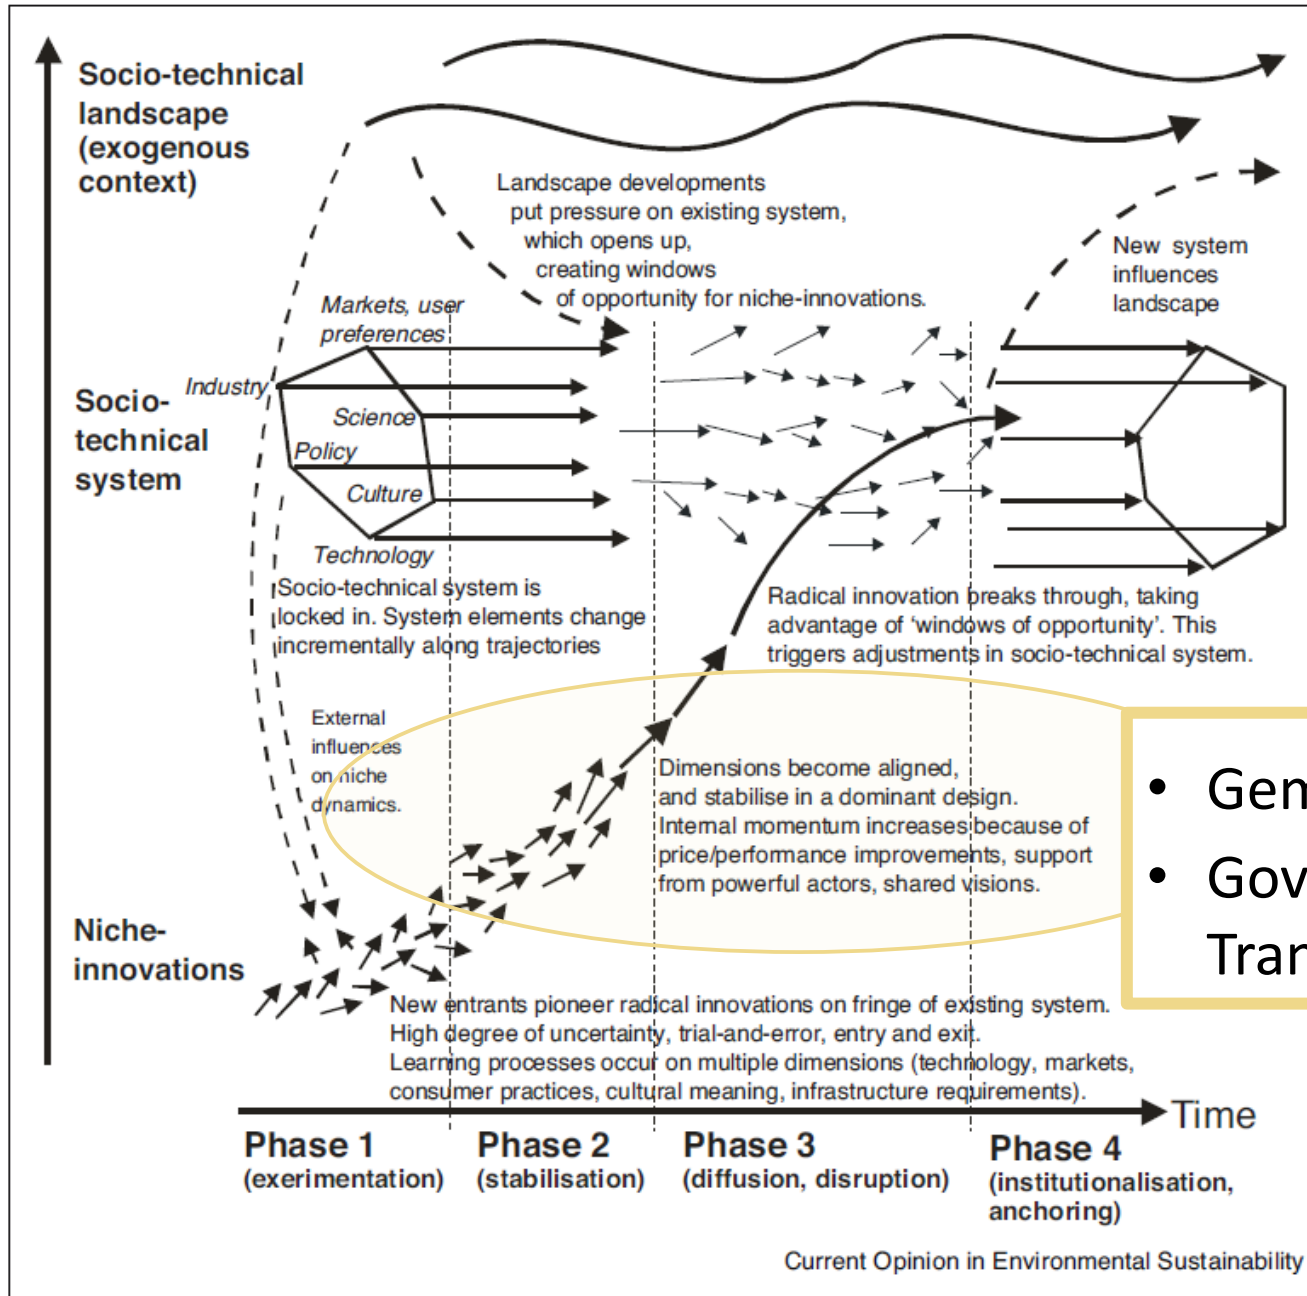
Socio-technical landscape (exogenous context)

Landscape developments put pressure on existing system, which opens up, creating windows of opportunity for niche-innovations.

New system influences landscape

Markets, user preferences

Industry

Science

Policy

Culture

Technology

Socio-technical system

Socio-technical system is locked in. System elements change incrementally along trajectories

Radical innovation breaks through, taking advantage of 'windows of opportunity'. This triggers adjustments in socio-technical system.

External influences on niche dynamics.

Dimensions become aligned, and stabilise in a dominant design. Internal momentum increases because of price/performance improvements, support from powerful actors, shared visions.

• Gen
• Gov Trar

Niche-innovations

New entrants pioneer radical innovations on fringe of existing system. High degree of uncertainty, trial-and-error, entry and exit. Learning processes occur on multiple dimensions (technology, markets, consumer practices, cultural meaning, infrastructure requirements).

Time

Phase 1 (exerimentation)

Phase 2 (stabilisation)

Phase 3 (diffusion, disruption)

Phase 4 (institutionalisation, anchoring)

Current Opinion in Environmental Sustainability